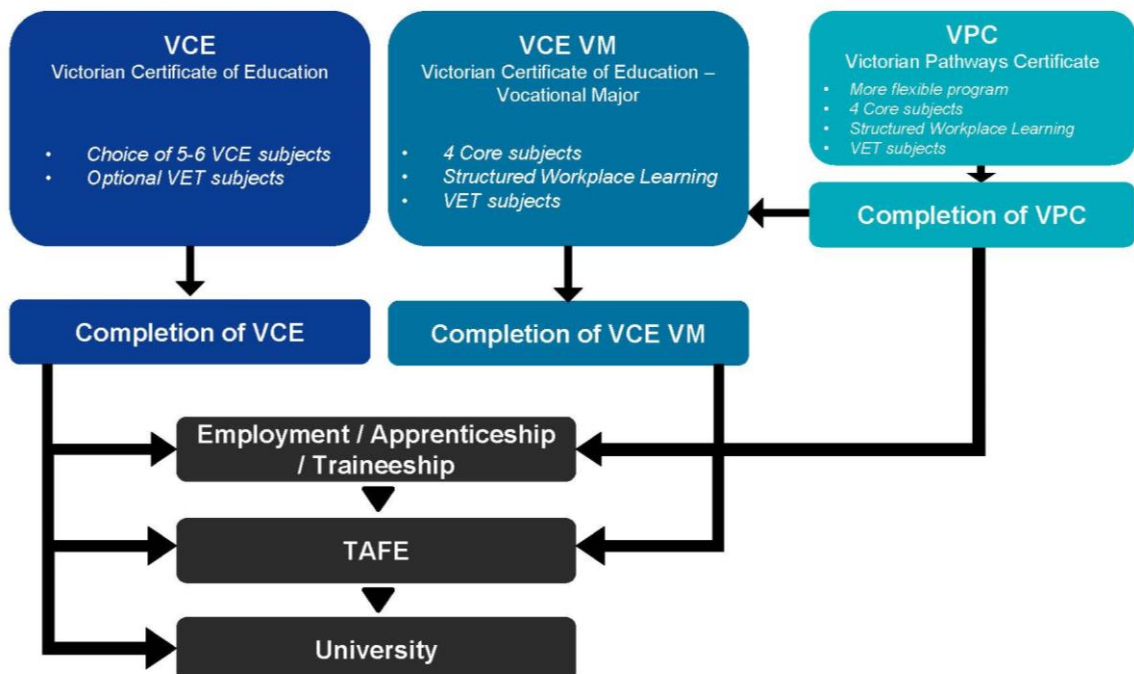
VCE
Victorian Certificate of Education

- Choice of 5-6 VCE subjects
- Optional VET subjects

VCE VM
Victorian Certificate of Education – Vocational Major

- 4 Core subjects
- Structured Workplace Learning
- VET subjects

VPC
Victorian Pathways Certificate

- More flexible program
- 4 Core subjects
- Structured Workplace Learning
- VET subjects

Completion of VPC

Completion of VCE

Completion of VCE VM

Employment / Apprenticeship / Traineeship

TAFE

University